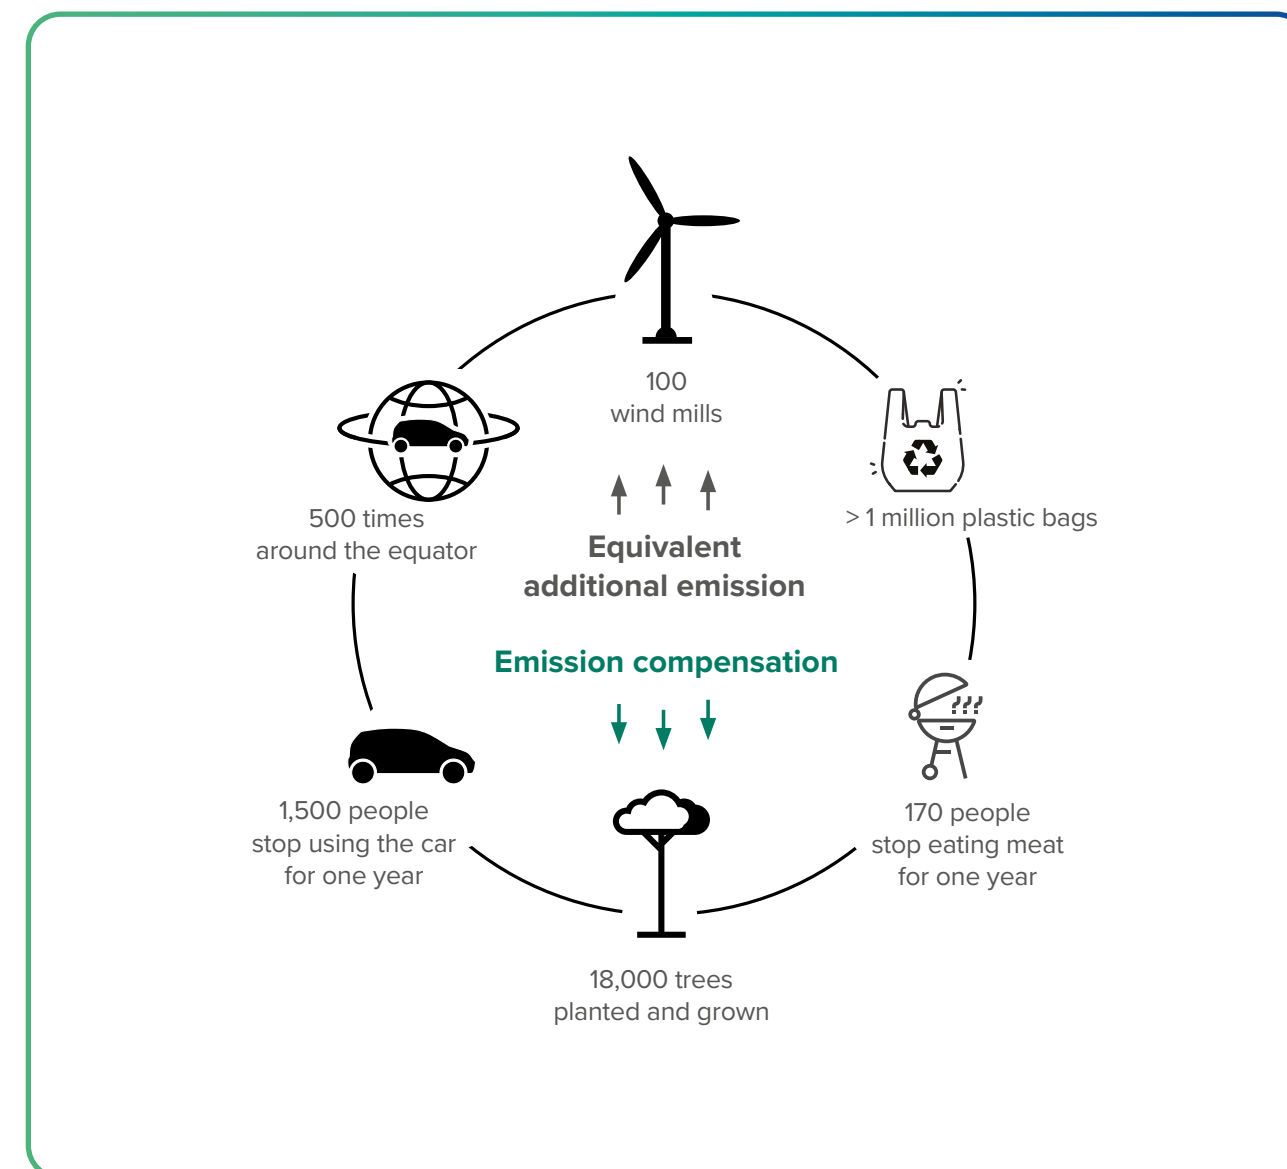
100
wind mills

500 times
around the equator

> 1 million plastic bags

Equivalent
additional emission

Emission compensation

1,500 people
stop using the car
for one year

170 people
stop eating meat
for one year

18,000 trees
planted and grown